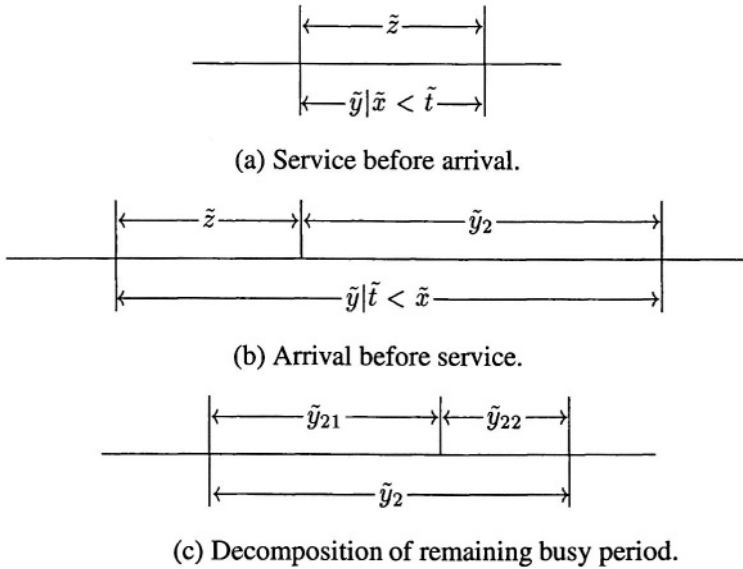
$\tilde{z}$

$\tilde{y}|\tilde{x} < \tilde{t}$

(a) Service before arrival.

$\tilde{z}$

$\tilde{y}_2$

$\tilde{y}|\tilde{t} < \tilde{x}$

(b) Arrival before service.

$\tilde{y}_{21}$

$\tilde{y}_{22}$

$\tilde{y}_2$

(c) Decomposition of remaining busy period.